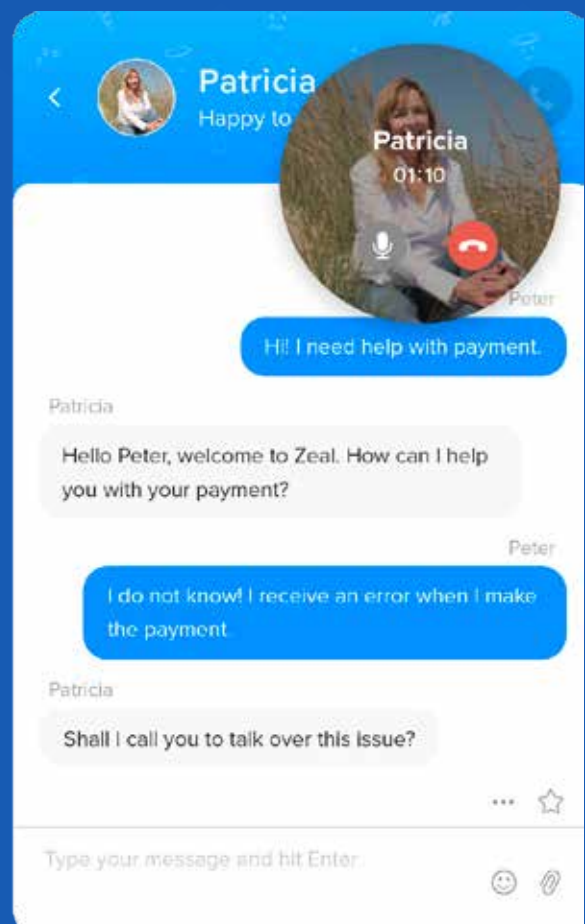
Patricia
Happy to

Patricia
01:10

Peter
Hi! I need help with payment.

Patricia
Hello Peter, welcome to Zeal. How can I help you with your payment?

Peter
I do not know! I receive an error when I make the payment.

Patricia
Shall I call you to talk over this issue?

Type your message and hit Enter